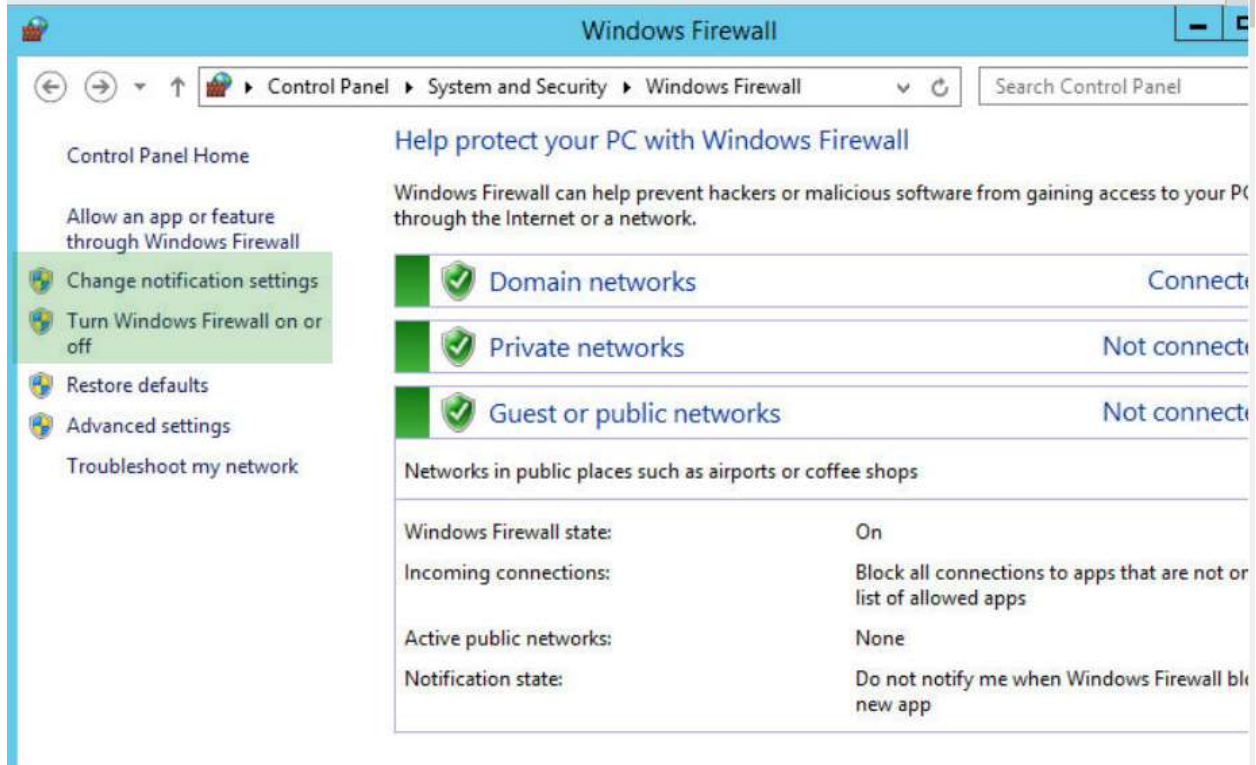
Windows Firewall

Control Panel ▸ System and Security ▸ Windows Firewall

Search Control Panel

Control Panel Home

Allow an app or feature through Windows Firewall

Change notification settings

Turn Windows Firewall on or off

Restore defaults

Advanced settings

Troubleshoot my network

Help protect your PC with Windows Firewall

Windows Firewall can help prevent hackers or malicious software from gaining access to your P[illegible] through the Internet or a network.

Domain networks Connect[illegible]

Private networks Not connect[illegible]

Guest or public networks Not connect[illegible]

Networks in public places such as airports or coffee shops

| | |
|---|---|
| Windows Firewall state: | On |
| Incoming connections: | Block all connections to apps that are not or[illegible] list of allowed apps |
| Active public networks: | None |
| Notification state: | Do not notify me when Windows Firewall bl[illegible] new app |